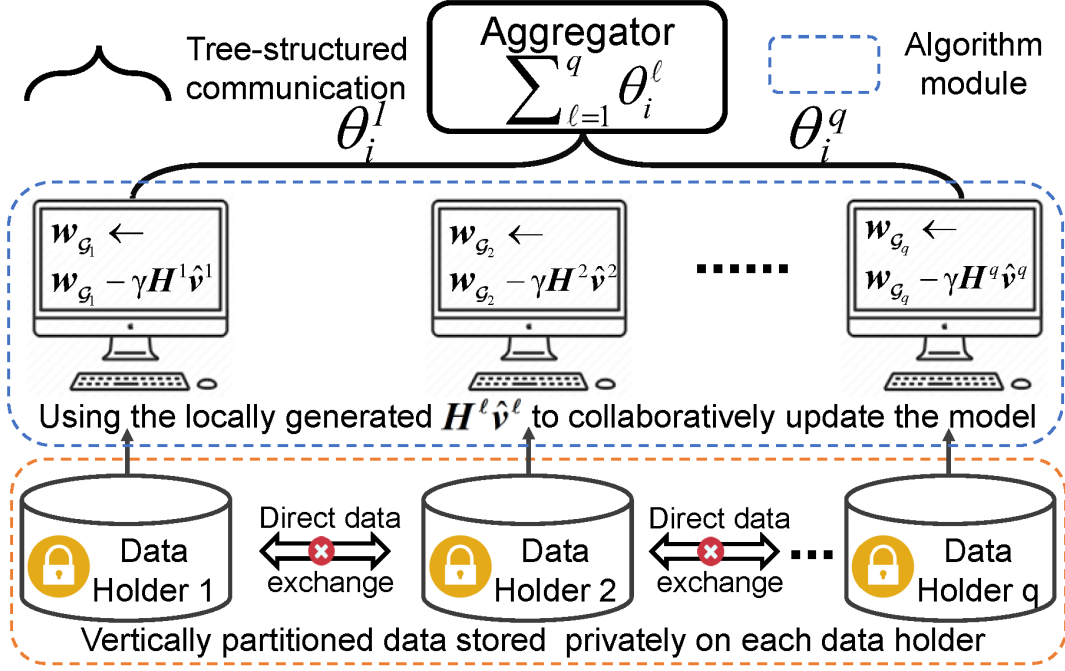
Tree-structured communication

Aggregator
$\sum_{\ell=1}^{q}\theta_i^{\ell}$

Algorithm module

$\theta_i^1$

$\theta_i^q$

$\boldsymbol{w}_{\mathcal{G}_1} \leftarrow$
$\boldsymbol{w}_{\mathcal{G}_1} - \gamma \boldsymbol{H}^1 \hat{\boldsymbol{v}}^1$

$\boldsymbol{w}_{\mathcal{G}_2} \leftarrow$
$\boldsymbol{w}_{\mathcal{G}_2} - \gamma \boldsymbol{H}^2 \hat{\boldsymbol{v}}^2$

......

$\boldsymbol{w}_{\mathcal{G}_q} \leftarrow$
$\boldsymbol{w}_{\mathcal{G}_q} - \gamma \boldsymbol{H}^q \hat{\boldsymbol{v}}^q$

Using the locally generated $\boldsymbol{H}^{\ell} \hat{\boldsymbol{v}}^{\ell}$ to collaboratively update the model

Data Holder 1

Direct data exchange

Data Holder 2

Direct data exchange

...

Data Holder q

Vertically partitioned data stored privately on each data holder